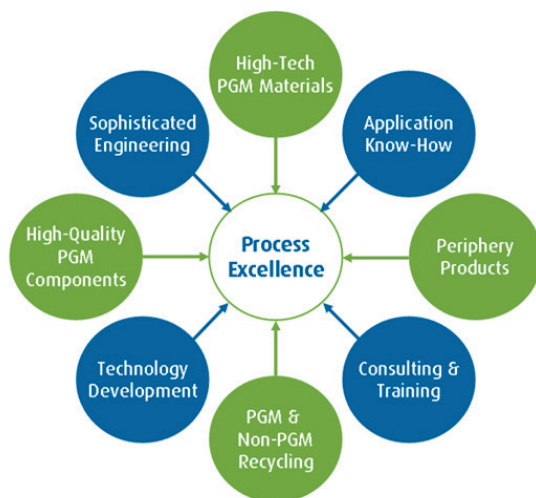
High-Tech PGM Materials

Sophisticated Engineering

Application Know-How

High-Quality PGM Components

Process Excellence

Periphery Products

Technology Development

Consulting & Training

PGM & Non-PGM Recycling